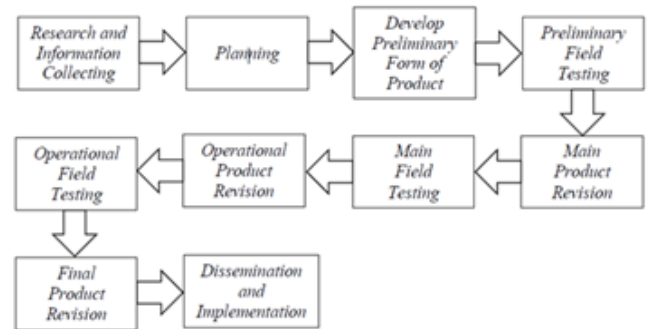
Research and Information Collecting

Planning

Develop Preliminary Form of Product

Preliminary Field Testing

Main Product Revision

Main Field Testing

Operational Product Revision

Operational Field Testing

Final Product Revision

Dissemination and Implementation